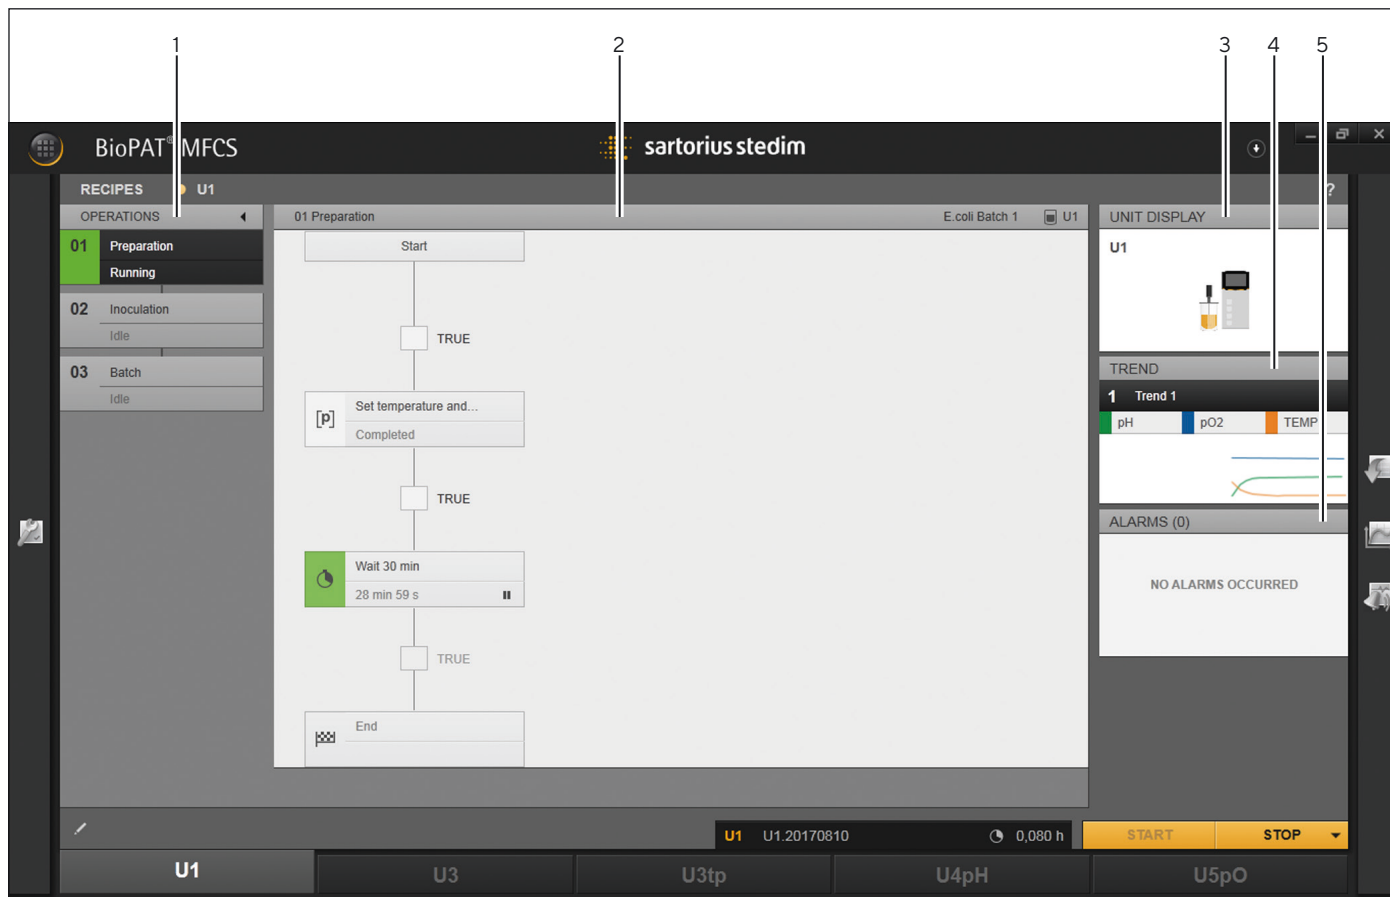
1 2 3 4 5

BioPAT® MFCS

sartorius stedim

RECIPES U1

?

OPERATIONS

01 Preparation
Running

02 Inoculation
Idle

03 Batch
Idle

01 Preparation

E.coli Batch 1 U1

Start

TRUE

[p] Set temperature and...
Completed

TRUE

Wait 30 min
28 min 59 s

TRUE

End

UNIT DISPLAY

U1

TREND

1 Trend 1

pH pO2 TEMP

ALARMS (0)

NO ALARMS OCCURRED

U1 U1.20170810 0,080 h

START STOP

U1 U3 U3tp U4pH U5pO